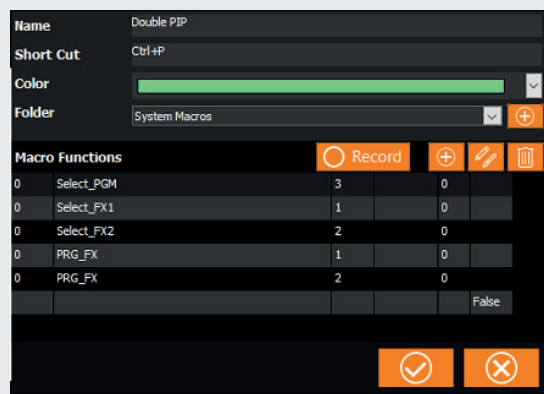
Name Double PIP
Short Cut Ctrl+P
Color
Folder System Macros

Macro Functions Record

| | | | | | |
|---|---|---|---|---|---|
| 0 | Select_PGM | 3 | | 0 | |
| 0 | Select_FX1 | 1 | | 0 | |
| 0 | Select_FX2 | 2 | | 0 | |
| 0 | PRG_FX | 1 | | 0 | |
| 0 | PRG_FX | 2 | | 0 | |
| | | | | | False |